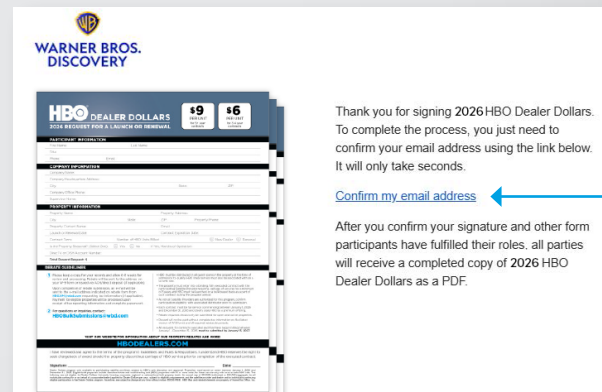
WARNER BROS.
DISCOVERY

HBO DEALER DOLLARS
2026 REQUEST FOR A LAUNCH OR RENEWAL

$9

$6

PARTICIPANT INFORMATION

COMPANY INFORMATION

PROPERTY INFORMATION

REBATE GUIDELINES

HBODEALERS.COM

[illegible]

Thank you for signing 2026 HBO Dealer Dollars. To complete the process, you just need to confirm your email address using the link below. It will only take seconds.

Confirm my email address

After you confirm your signature and other form participants have fulfilled their roles. all parties will receive a completed copy of 2026 HBO Dealer Dollars as a PDF.